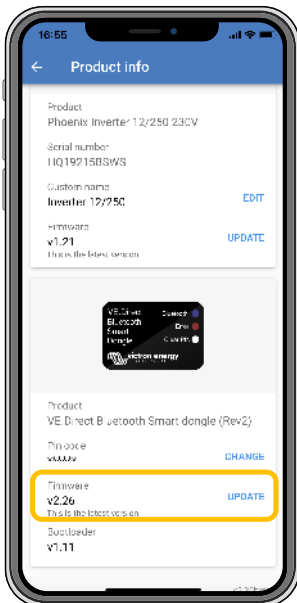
16:55

Product info

Product
Phoenix Inverter 12/250 230V

Serial number
HQ19215BSWS

Custom name
Inverter 12/250

EDIT

Firmware
v1.21
This is the latest version

UPDATE

VE.Direct Bluetooth Smart Dongle

Connect
Error
Clear PIN

victron energy

Product
VE.Direct Bluetooth Smart dongle (Rev2)

Pin code
******

CHANGE

Firmware
v2.26
This is the latest version

UPDATE

Bootloader
v1.11